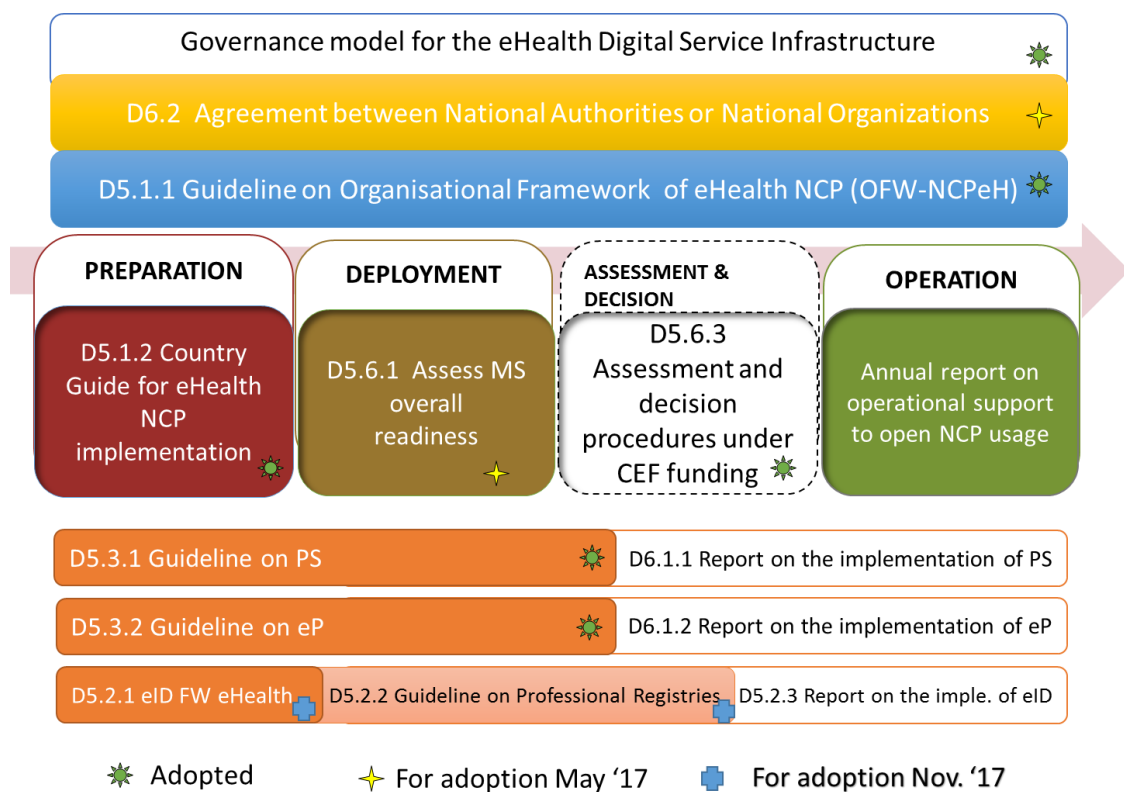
Governance model for the eHealth Digital Service Infrastructure

D6.2 Agreement between National Authorities or National Organizations

D5.1.1 Guideline on Organisational Framework of eHealth NCP (OFW-NCPeH)

PREPARATION

D5.1.2 Country Guide for eHealth NCP implementation

DEPLOYMENT

D5.6.1 Assess MS overall readiness

ASSESSMENT & DECISION

D5.6.3 Assessment and decision procedures under CEF funding

OPERATION

Annual report on operational support to open NCP usage

D5.3.1 Guideline on PS

D6.1.1 Report on the implementation of PS

D5.3.2 Guideline on eP

D6.1.2 Report on the implementation of eP

D5.2.1 eID FW eHealth

D5.2.2 Guideline on Professional Registries

D5.2.3 Report on the imple. of eID

Adopted For adoption May '17 For adoption Nov. '17